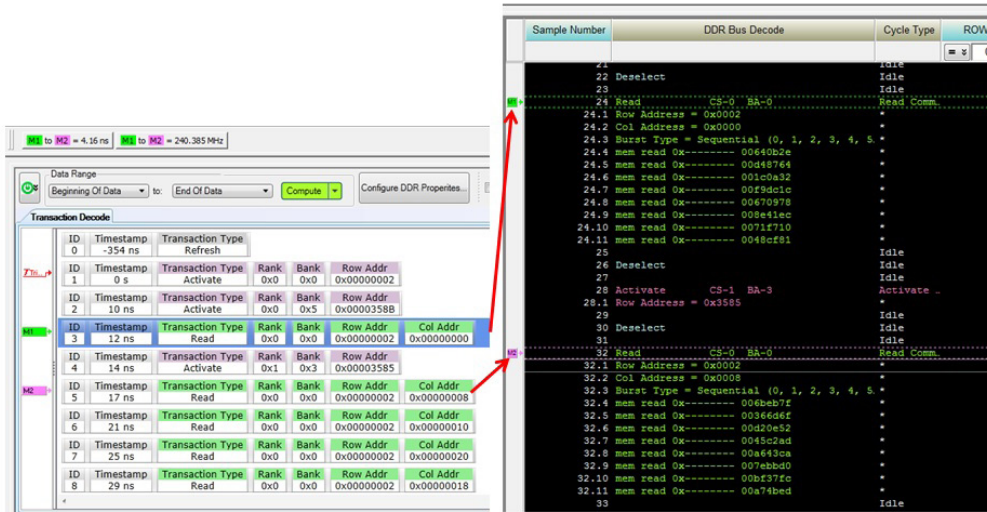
M1 to M2 = 4.16 ns   M1 to M2 = 240.385 MHz

Data Range
Beginning Of Data   to:   End Of Data   Compute   Configure DDR Properties...

Transaction Decode

| ID | Timestamp | Transaction Type | Rank | Bank | Row Addr | Col Addr |
|---|---|---|---|---|---|---|
| 0 | -354 ns | Refresh | | | | |
| 1 | 0 s | Activate | 0x0 | 0x0 | 0x00000002 | |
| 2 | 10 ns | Activate | 0x0 | 0x5 | 0x0000358B | |
| 3 | 12 ns | Read | 0x0 | 0x0 | 0x00000002 | 0x00000000 |
| 4 | 14 ns | Activate | 0x1 | 0x3 | 0x00003585 | |
| 5 | 17 ns | Read | 0x0 | 0x0 | 0x00000002 | 0x00000008 |
| 6 | 21 ns | Read | 0x0 | 0x0 | 0x00000002 | 0x00000010 |
| 7 | 25 ns | Read | 0x0 | 0x0 | 0x00000002 | 0x00000020 |
| 8 | 29 ns | Read | 0x0 | 0x0 | 0x00000002 | 0x00000018 |

T1 M1 M2

| Sample Number | DDR Bus Decode | Cycle Type | ROW |
|---|---|---|---|
| 21 | | Idle | |
| 22 | Deselect | Idle | |
| 23 | | Idle | |
| 24 | Read CS-0 BA-0 | Read Comm. | |
| 24.1 | Row Address = 0x0002 | * | |
| 24.2 | Col Address = 0x0000 | * | |
| 24.3 | Burst Type = Sequential (0, 1, 2, 3, 4, 5. | * | |
| 24.4 | mem read 0x-------- 00640b2e | * | |
| 24.5 | mem read 0x-------- 00d48764 | * | |
| 24.6 | mem read 0x-------- 001c0a32 | * | |
| 24.7 | mem read 0x-------- 00f9dc1c | * | |
| 24.8 | mem read 0x-------- 00670978 | * | |
| 24.9 | mem read 0x-------- 008e41ec | * | |
| 24.10 | mem read 0x-------- 0071f710 | * | |
| 24.11 | mem read 0x-------- 0048cf81 | * | |
| 25 | | Idle | |
| 26 | Deselect | Idle | |
| 27 | | Idle | |
| 28 | Activate CS-1 BA-3 | Activate . | |
| 28.1 | Row Address = 0x3585 | * | |
| 29 | | Idle | |
| 30 | Deselect | Idle | |
| 31 | | Idle | |
| 32 | Read CS-0 BA-0 | Read Comm. | |
| 32.1 | Row Address = 0x0002 | * | |
| 32.2 | Col Address = 0x0008 | * | |
| 32.3 | Burst Type = Sequential (0, 1, 2, 3, 4, 5. | * | |
| 32.4 | mem read 0x-------- 006beb7f | * | |
| 32.5 | mem read 0x-------- 00366d6f | * | |
| 32.6 | mem read 0x-------- 00d20e52 | * | |
| 32.7 | mem read 0x-------- 0045c2ad | * | |
| 32.8 | mem read 0x-------- 00a643ca | * | |
| 32.9 | mem read 0x-------- 007ebbd0 | * | |
| 32.10 | mem read 0x-------- 00bf37fc | * | |
| 32.11 | mem read 0x-------- 00a74bed | * | |
| 33 | | Idle | |